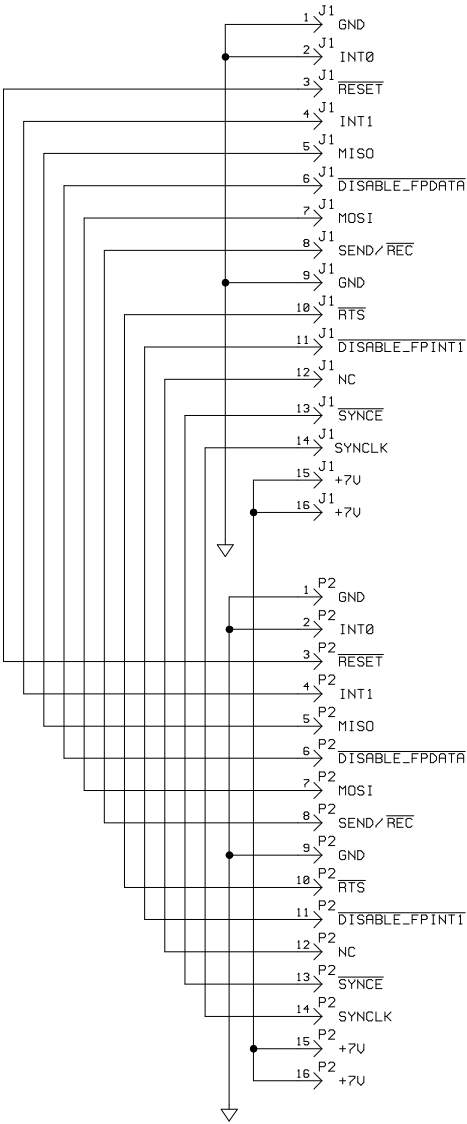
1 J1 GND
2 J1 INT0
3 J1 $\overline{\text{RESET}}$
4 J1 INT1
5 J1 MISO
6 J1 $\overline{\text{DISABLE\_FPDATA}}$
7 J1 MOSI
8 J1 SEND/$\overline{\text{REC}}$
9 J1 GND
10 J1 $\overline{\text{RTS}}$
11 J1 $\overline{\text{DISABLE\_FPINT1}}$
12 J1 NC
13 J1 $\overline{\text{SYNCE}}$
14 J1 SYNCLK
15 J1 +7V
16 J1 +7V

1 P2 GND
2 P2 INT0
3 P2 $\overline{\text{RESET}}$
4 P2 INT1
5 P2 MISO
6 P2 $\overline{\text{DISABLE\_FPDATA}}$
7 P2 MOSI
8 P2 SEND/$\overline{\text{REC}}$
9 P2 GND
10 P2 $\overline{\text{RTS}}$
11 P2 $\overline{\text{DISABLE\_FPINT1}}$
12 P2 NC
13 P2 $\overline{\text{SYNCE}}$
14 P2 SYNCLK
15 P2 +7V
16 P2 +7V